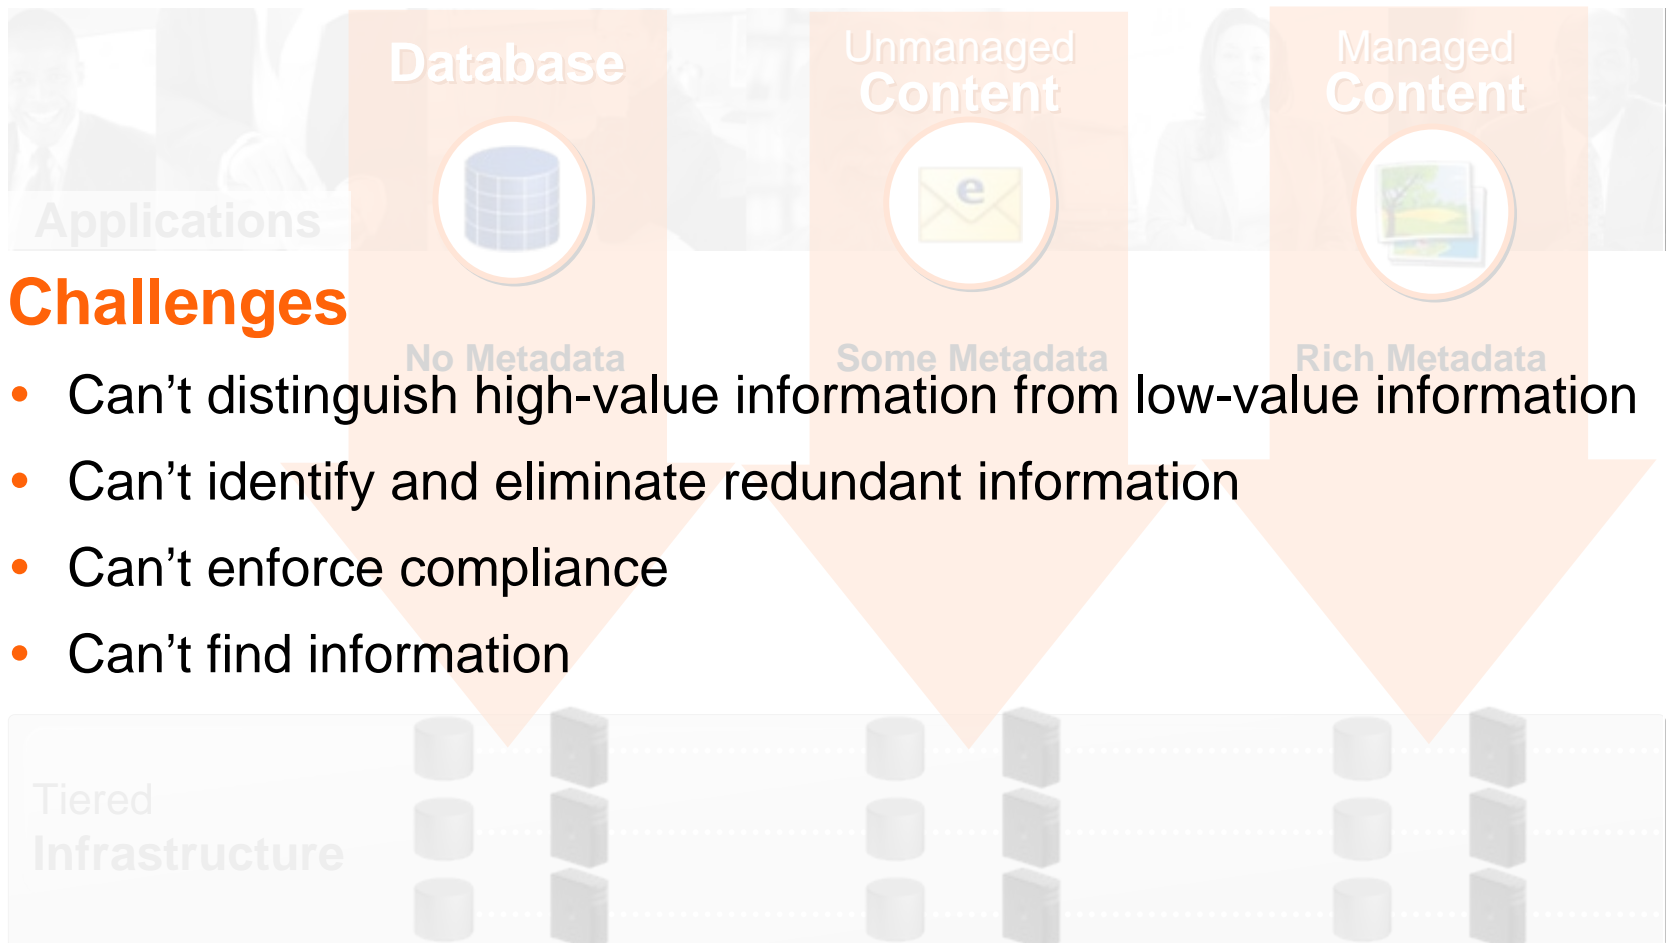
Database

Unmanaged Content

Managed Content

Applications

Challenges

No Metadata

Some Metadata

Rich Metadata

• Can’t distinguish high-value information from low-value information

• Can’t identify and eliminate redundant information

• Can’t enforce compliance

• Can’t find information

Tiered Infrastructure